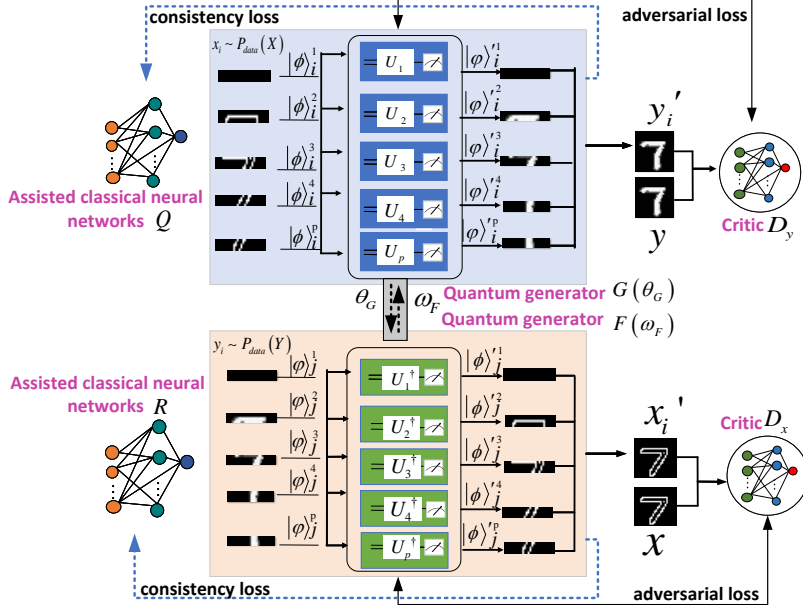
consistency loss

adversarial loss

$x_i \sim P_{data}(X)$

$|\phi\rangle_i^1$ $|\phi\rangle_i^2$ $|\phi\rangle_i^3$ $|\phi\rangle_i^4$ $|\phi\rangle_i^p$

$U_1$ $U_2$ $U_3$ $U_4$ $U_p$

$|\varphi\rangle_i'^1$ $|\varphi\rangle_i'^2$ $|\varphi\rangle_i'^3$ $|\varphi\rangle_i'^4$ $|\varphi\rangle_i'^p$

$y_i'$

$y$

Assisted classical neural networks $Q$

Critic $D_y$

$\theta_G$ $\omega_F$

Quantum generator $G(\theta_G)$

Quantum generator $F(\omega_F)$

$y_i \sim P_{data}(Y)$

$|\varphi\rangle_j^1$ $|\varphi\rangle_j^2$ $|\varphi\rangle_j^3$ $|\varphi\rangle_j^4$ $|\varphi\rangle_j^p$

$U_1^\dagger$ $U_2^\dagger$ $U_3^\dagger$ $U_4^\dagger$ $U_p^\dagger$

$|\phi\rangle_j'^1$ $|\phi\rangle_j'^2$ $|\phi\rangle_j'^3$ $|\phi\rangle_j'^4$ $|\phi\rangle_j'^p$

Assisted classical neural networks $R$

$x_i'$

$x$

Critic $D_x$

consistency loss

adversarial loss